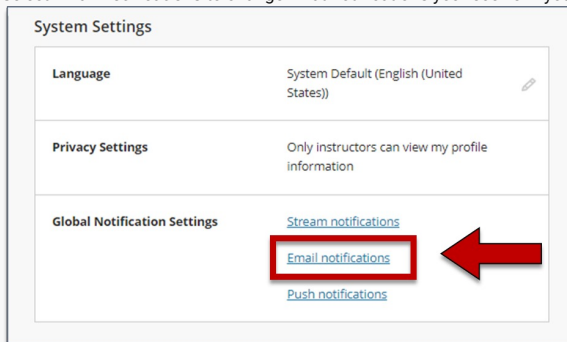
System Settings

| | |
|---|---|
| Language | System Default (English (United States)) |
| Privacy Settings | Only instructors can view my profile information |
| Global Notification Settings | Stream notifications<br>Email notifications<br>Push notifications |